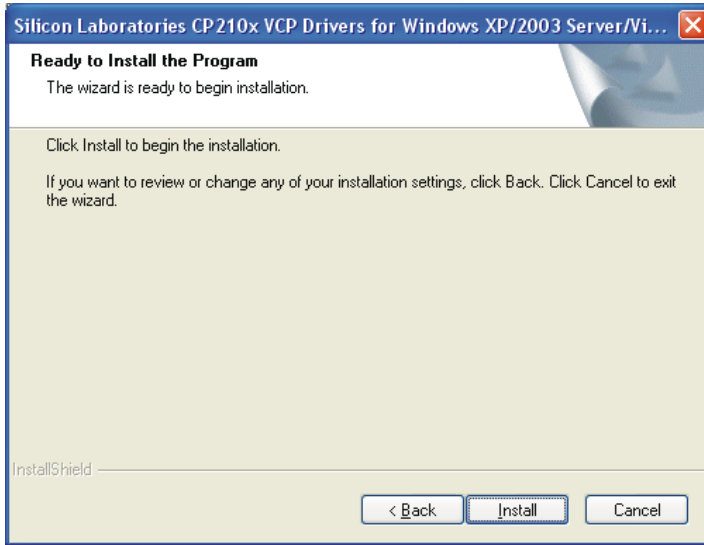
Silicon Laboratories CP210x VCP Drivers for Windows XP/2003 Server/Vi...

Ready to Install the Program

The wizard is ready to begin installation.

Click Install to begin the installation.

If you want to review or change any of your installation settings, click Back. Click Cancel to exit the wizard.

InstallShield

< Back

Install

Cancel